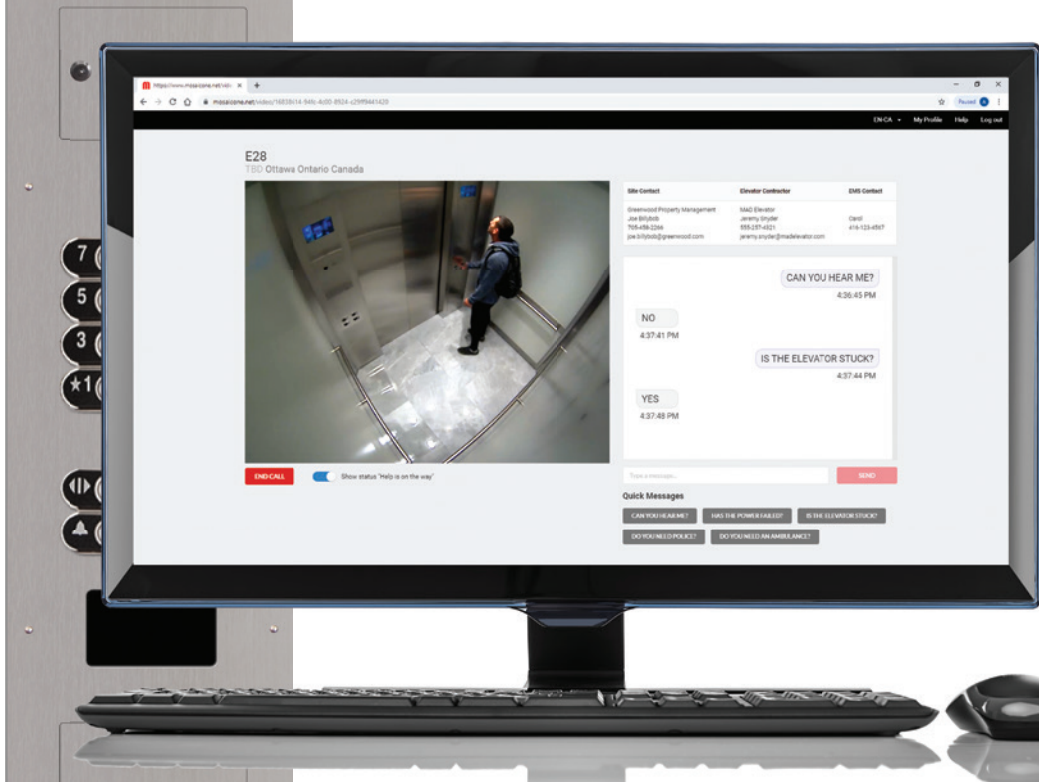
https://www.mosaicone.net/vid ×

mosaicone.net/video/16838c1A-94fc-4c00-8924-c29ff9441420

Paused

EN-CA My Profile Help Log out

E28

TBD Ottawa Ontario Canada

| Site Contact | Elevator Contractor | EMS Contact |
|---|---|---|
| Greenwood Property Management Joe Billybob 705-456-2266 joe.billybob@greenwood.com | MAD Elevator Jeremy Snyder 555-257-4521 jeremy.snyder@madelevator.com | Carol 416-123-4567 |

CAN YOU HEAR ME?
4:36:45 PM

NO
4:37:41 PM

IS THE ELEVATOR STUCK?
4:37:44 PM

YES
4:37:48 PM

END CALL

Show status "Help is on the way"

Type a message...

SEND

Quick Messages

CAN YOU HEAR ME? HAS THE POWER FAILED? IS THE ELEVATOR STUCK?

DO YOU NEED POLICE? DO YOU NEED AN AMBULANCE?

7

5

3

★1